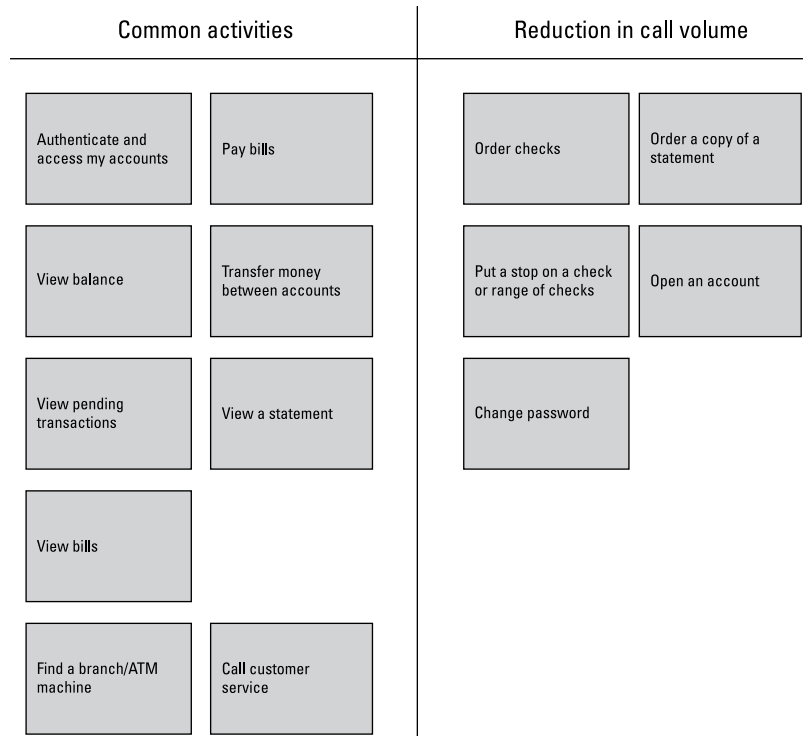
Common activities

Authenticate and access my accounts

Pay bills

View balance

Transfer money between accounts

View pending transactions

View a statement

View bills

Find a branch/ATM machine

Call customer service

Reduction in call volume

Order checks

Order a copy of a statement

Put a stop on a check or range of checks

Open an account

Change password